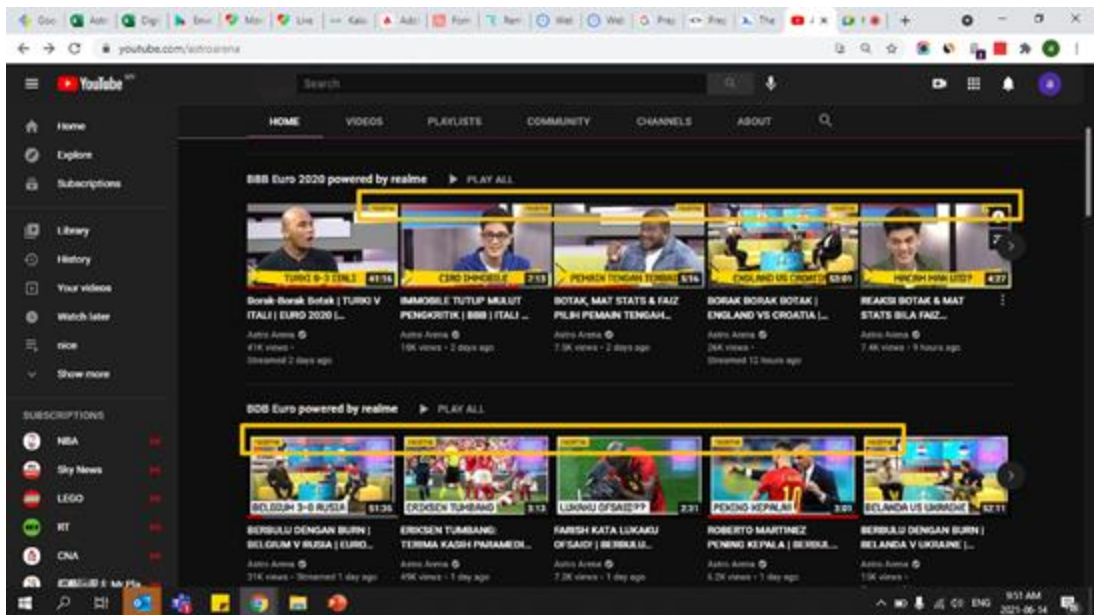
youtube.com/astroarena

YouTube

Search

Home
Explore
Subscriptions
Library
History
Your videos
Watch later
nice
Show more

SUBSCRIPTIONS
NBA
Sky News
LEGO
RT
CNA

HOME VIDEOS PLAYLISTS COMMUNITY CHANNELS ABOUT

BBB Euro 2020 powered by realme PLAY ALL

TURKI 0-3 ITALI 41:16
Borak-Borak Botak | TURKI V ITALI | EURO 2020 |...
Astro Arena
41K views
Streamed 2 days ago

CIRO IMMOBILE 7:13
IMMOBILE TUTUP MULUT PENGKRITIK | BBB | ITALI ...
Astro Arena
19K views • 2 days ago

PEMAIN TENGAH TERBAIK 5:16
BOTAK, MAT STATS & FAIZ PILIH PEMAIN TENGAH...
Astro Arena
7.5K views • 2 days ago

ENGLAND VS CROATIA 53:01
BORAK BORAK BOTAK | ENGLAND VS CROATIA |...
Astro Arena
26K views
Streamed 12 hours ago

HINDARI MAN UTD? 4:27
REAKSI BOTAK & MAT STATS BILA FAIZ...
Astro Arena
7.4K views • 9 hours ago

BBB Euro powered by realme PLAY ALL

BELGIUM 3-0 RUSIA 51:36
BERBULU DENGAN BURN | BELGIUM V RUSIA | EURO...
Astro Arena
31K views • Streamed 1 day ago

ERIKSEN TUMBANG 3:13
ERIKSEN TUMBANG: TERIMA KASIH PARAMEDI...
Astro Arena
49K views • 1 day ago

LUKAKU OFSAID??? 2:31
FARISH KATA LUKAKU OFSAID! | BERBULU...
Astro Arena
7.2K views • 1 day ago

PENING KEPALA! 3:01
ROBERTO MARTINEZ PENING KEPALA | BERBUL...
Astro Arena
6.2K views • 1 day ago

BELANDA VS UKRAINE 52:11
BERBULU DENGAN BURN | BELANDA V UKRAINE |...
Astro Arena
15K views

ENG 9:51 AM 2021-06-14